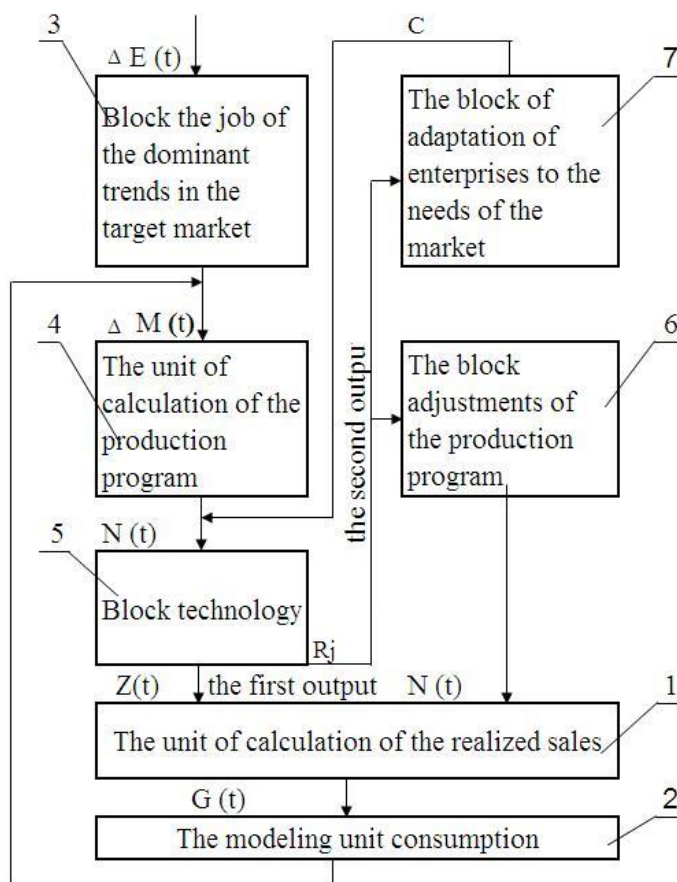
3

$\Delta$ E (t)

Block the job of the dominant trends in the target market

C

7

The block of adaptation of enterprises to the needs of the market

4

$\Delta$ M (t)

The unit of calculation of the production program

the second outpu

6

The block adjustments of the production program

5

N (t)

Block technology

Rj

Z(t)

the first output

N (t)

1

The unit of calculation of the realized sales

G (t)

2

The modeling unit consumption